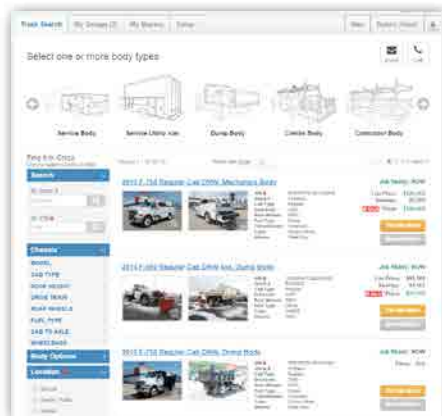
Truck Search | My Groups (2) | My Blasts | Setup

Select one or more body types

Service Body | Service Utility Van | Dump Body | Crane Body | Contractor Body

Find It In Crozz

Search

By Stock #

By VIN #

Chassis
MODEL
CAB TYPE
DOOR HEIGHT
DRIVE TRAIN
REAR WHEELS
FUEL TYPE
CAB TO AXLE
WHEELBASE

Body Options

Location

2013 F-750 Regular Cab DRW Mechanics Body

Job Ready: NOW

2013 F-550 Regular Cab DRW 4x4, Dump Body

Job Ready: NOW

2013 F-750 Regular Cab DRW, Dump Body

Job Ready: NOW